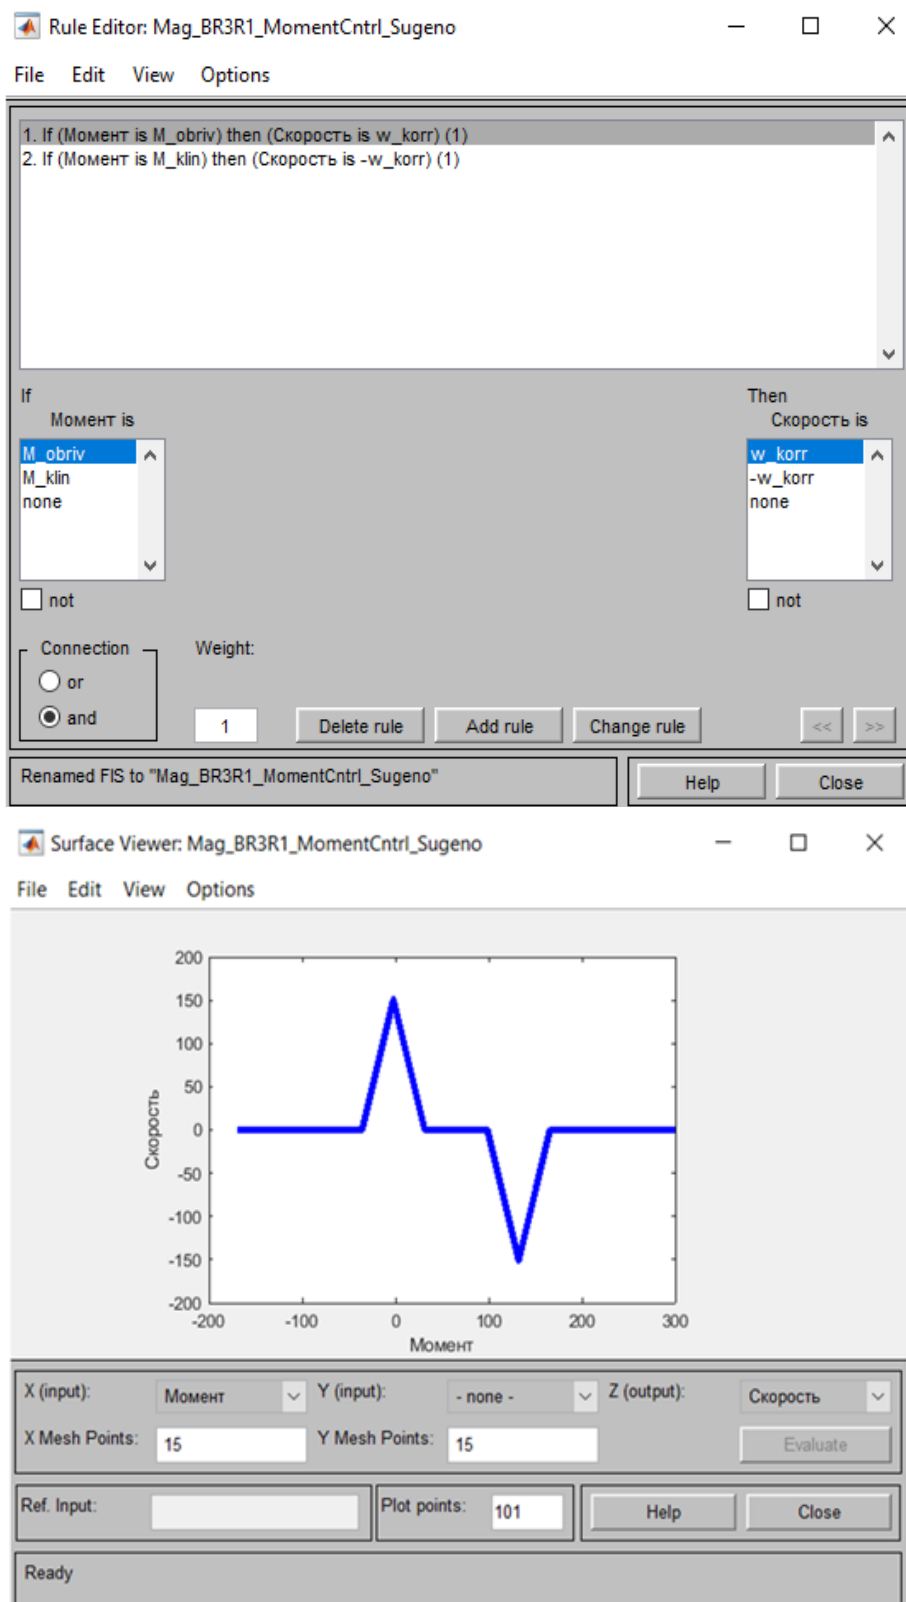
Rule Editor: Mag_BR3R1_MomentCntrl_Sugeno

File Edit View Options

1. If (Момент is M_obriv) then (Скорость is w_korr) (1)
2. If (Момент is M_klin) then (Скорость is -w_korr) (1)

If
Момент is
M_obriv
M_klin
none

not

Then
Скорость is
w_korr
-w_korr
none

not

Connection
or
and

Weight:
1

Delete rule
Add rule
Change rule
<<
>>

Renamed FIS to "Mag_BR3R1_MomentCntrl_Sugeno"

Help
Close

Surface Viewer: Mag_BR3R1_MomentCntrl_Sugeno

File Edit View Options

200
150
100
50
0
-50
-100
-150
-200
Скорость
-200
-100
0
100
200
300
Момент

X (input): Момент
Y (input): - none -
Z (output): Скорость
X Mesh Points: 15
Y Mesh Points: 15
Evaluate

Ref. Input:
Plot points: 101
Help
Close

Ready